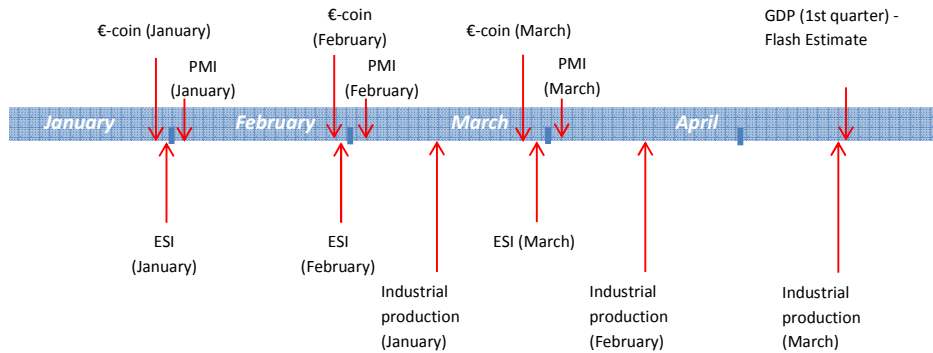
€-coin (January)

PMI (January)

€-coin (February)

PMI (February)

€-coin (March)

PMI (March)

GDP (1st quarter) - Flash Estimate

January

February

March

April

ESI (January)

ESI (February)

Industrial production (January)

ESI (March)

Industrial production (February)

Industrial production (March)